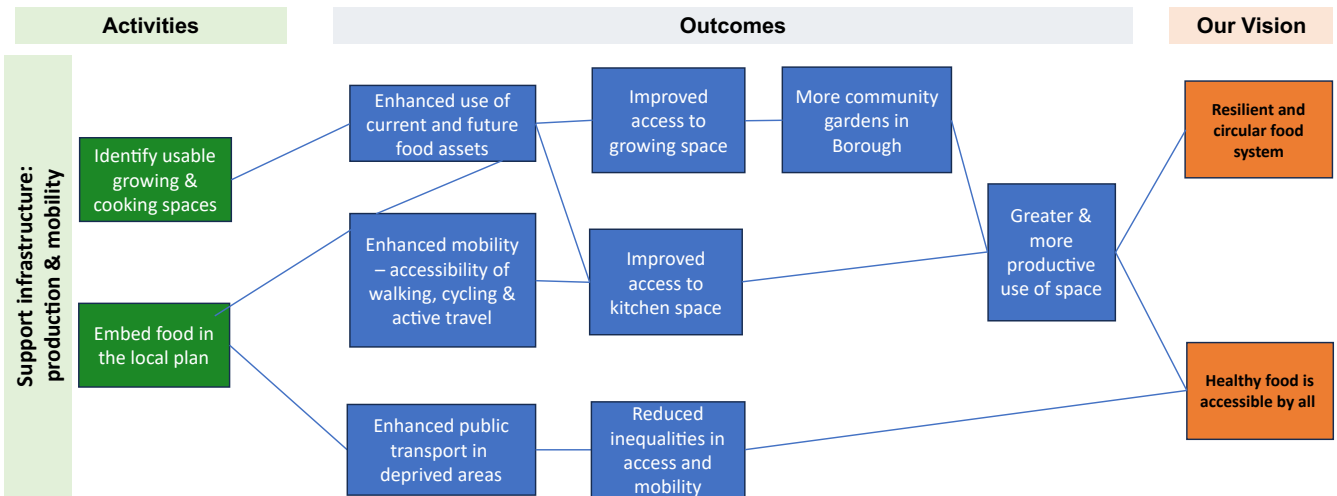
Activities

Outcomes

Our Vision

Support infrastructure: production & mobility

Identify usable growing & cooking spaces

Embed food in the local plan

Enhanced use of current and future food assets

Enhanced mobility – accessibility of walking, cycling & active travel

Enhanced public transport in deprived areas

Improved access to growing space

Improved access to kitchen space

Reduced inequalities in access and mobility

More community gardens in Borough

Greater & more productive use of space

Resilient and circular food system

Healthy food is accessible by all